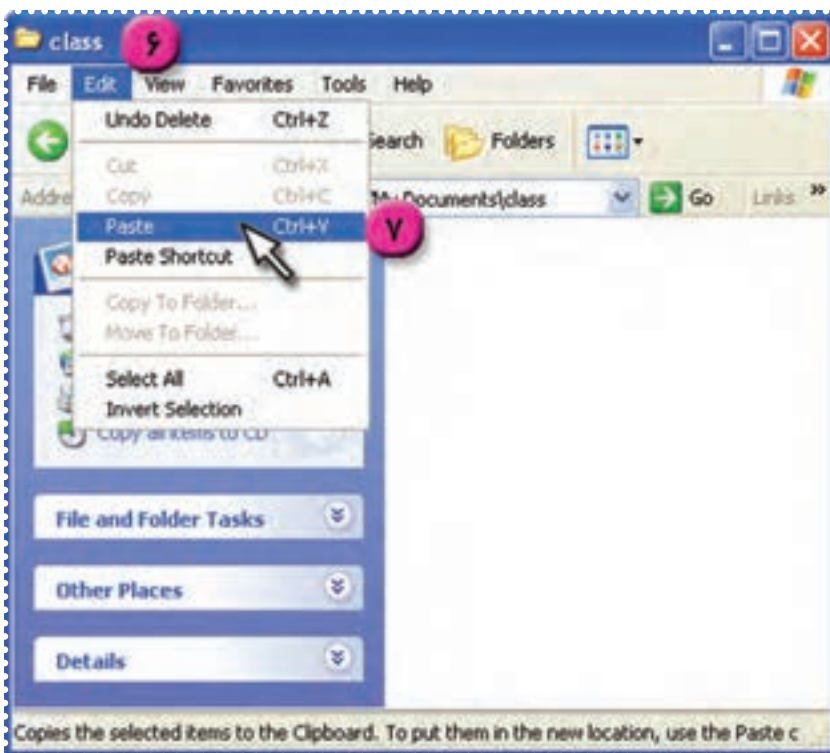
class ۶

File Edit View Favorites Tools Help

Undo Delete Ctrl+Z

Search Folders

Cut Ctrl+X

Copy Ctrl+C

Addre

My Documents\class

Go Links »

Paste Ctrl+V ۷

Paste Shortcut

Copy To Folder...

Move To Folder...

Select All Ctrl+A

Invert Selection

Copy all items to CD

File and Folder Tasks

Other Places

Details

Copies the selected items to the Clipboard. To put them in the new location, use the Paste c